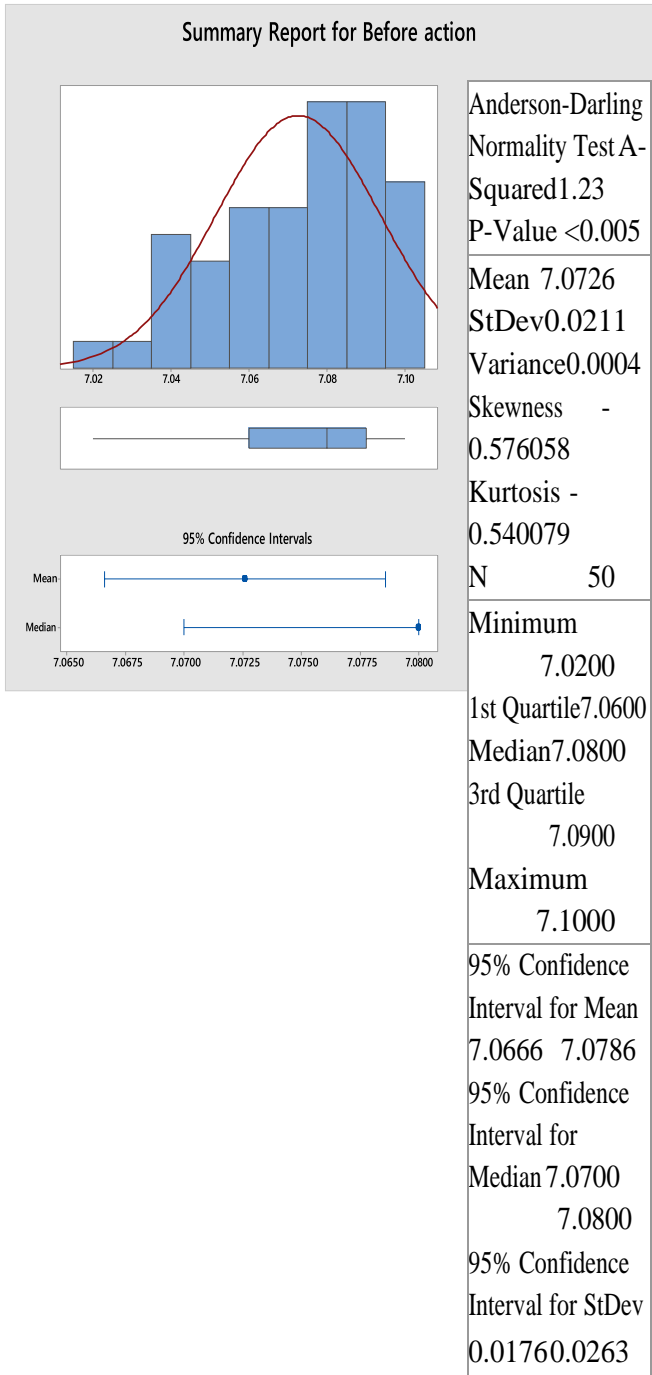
Summary Report for Before action

7.02 7.04 7.06 7.08 7.10

95% Confidence Intervals

Mean

Median

7.0650 7.0675 7.0700 7.0725 7.0750 7.0775 7.0800

| Anderson-Darling Normality Test A-Squared1.23 P-Value <0.005 |
|---|
| Mean 7.0726 StDev0.0211 Variance0.0004 Skewness -0.576058 Kurtosis -0.540079 N 50 |
| Minimum 7.0200 1st Quartile7.0600 Median7.0800 3rd Quartile 7.0900 Maximum 7.1000 |
| 95% Confidence Interval for Mean 7.0666 7.0786 95% Confidence Interval for Median 7.0700 7.0800 95% Confidence Interval for StDev 0.01760.0263 |